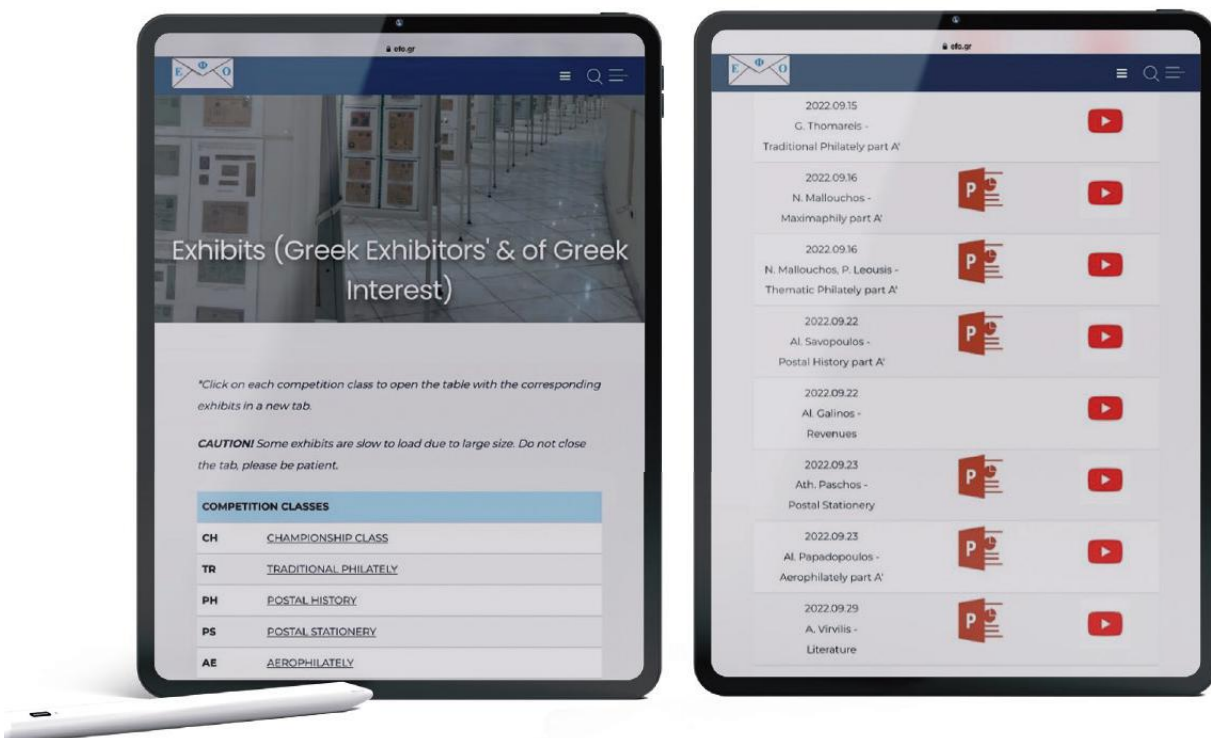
efo.gr

Ε Φ Ο

Exhibits (Greek Exhibitors' & of Greek Interest)

*Click on each competition class to open the table with the corresponding exhibits in a new tab.

CAUTION! Some exhibits are slow to load due to large size. Do not close the tab, please be patient.

| COMPETITION CLASSES | |
|---|---|
| CH | CHAMPIONSHIP CLASS |
| TR | TRADITIONAL PHILATELY |
| PH | POSTAL HISTORY |
| PS | POSTAL STATIONERY |
| AE | AEROPHILATELY |

efo.gr

Ε Φ Ο

2022.09.15
G. Thomareis -
Traditional Philately part A'

2022.09.16
N. Mallouchos -
Maximaphily part A'

2022.09.16
N. Mallouchos, P. Leousis -
Thematic Philately part A'

2022.09.22
Al. Savopoulos -
Postal History part A'

2022.09.22
Al. Galinos -
Revenues

2022.09.23
Ath. Paschos -
Postal Stationery

2022.09.23
Al. Papadopoulos -
Aerophilately part A'

2022.09.29
A. Virvilis -
Literature